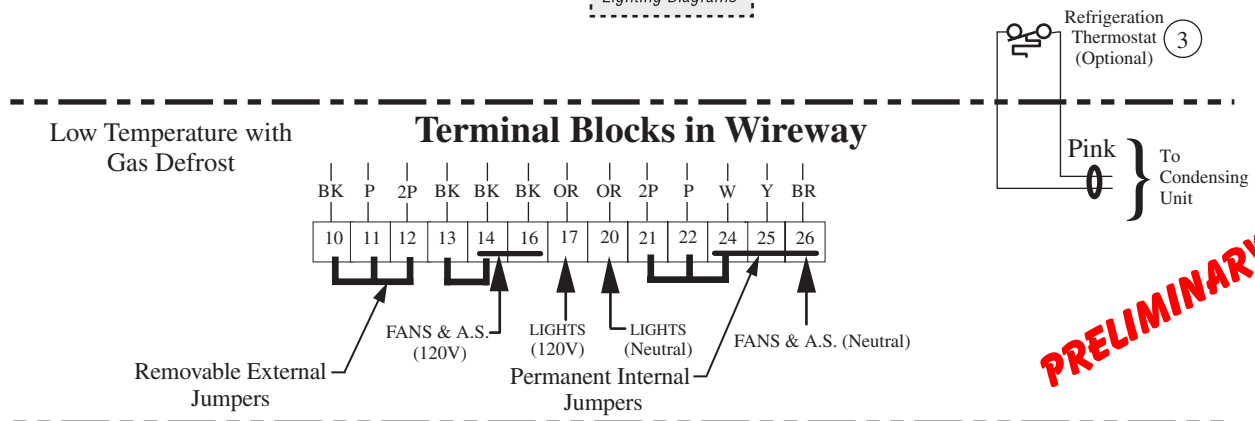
Lighting Diagrams

Refrigeration Thermostat (Optional) 3

Low Temperature with Gas Defrost

Terminal Blocks in Wireway

Pink

To Condensing Unit

| BK | P | 2P | BK | BK | BK | OR | OR | 2P | P | W | Y | BR |
|---|---|---|---|---|---|---|---|---|---|---|---|---|
| 10 | 11 | 12 | 13 | 14 | 16 | 17 | 20 | 21 | 22 | 24 | 25 | 26 |

FANS & A.S. (120V)

LIGHTS (120V)

LIGHTS (Neutral)

FANS & A.S. (Neutral)

Removable External Jumpers

Permanent Internal Jumpers

PRELIMINARY